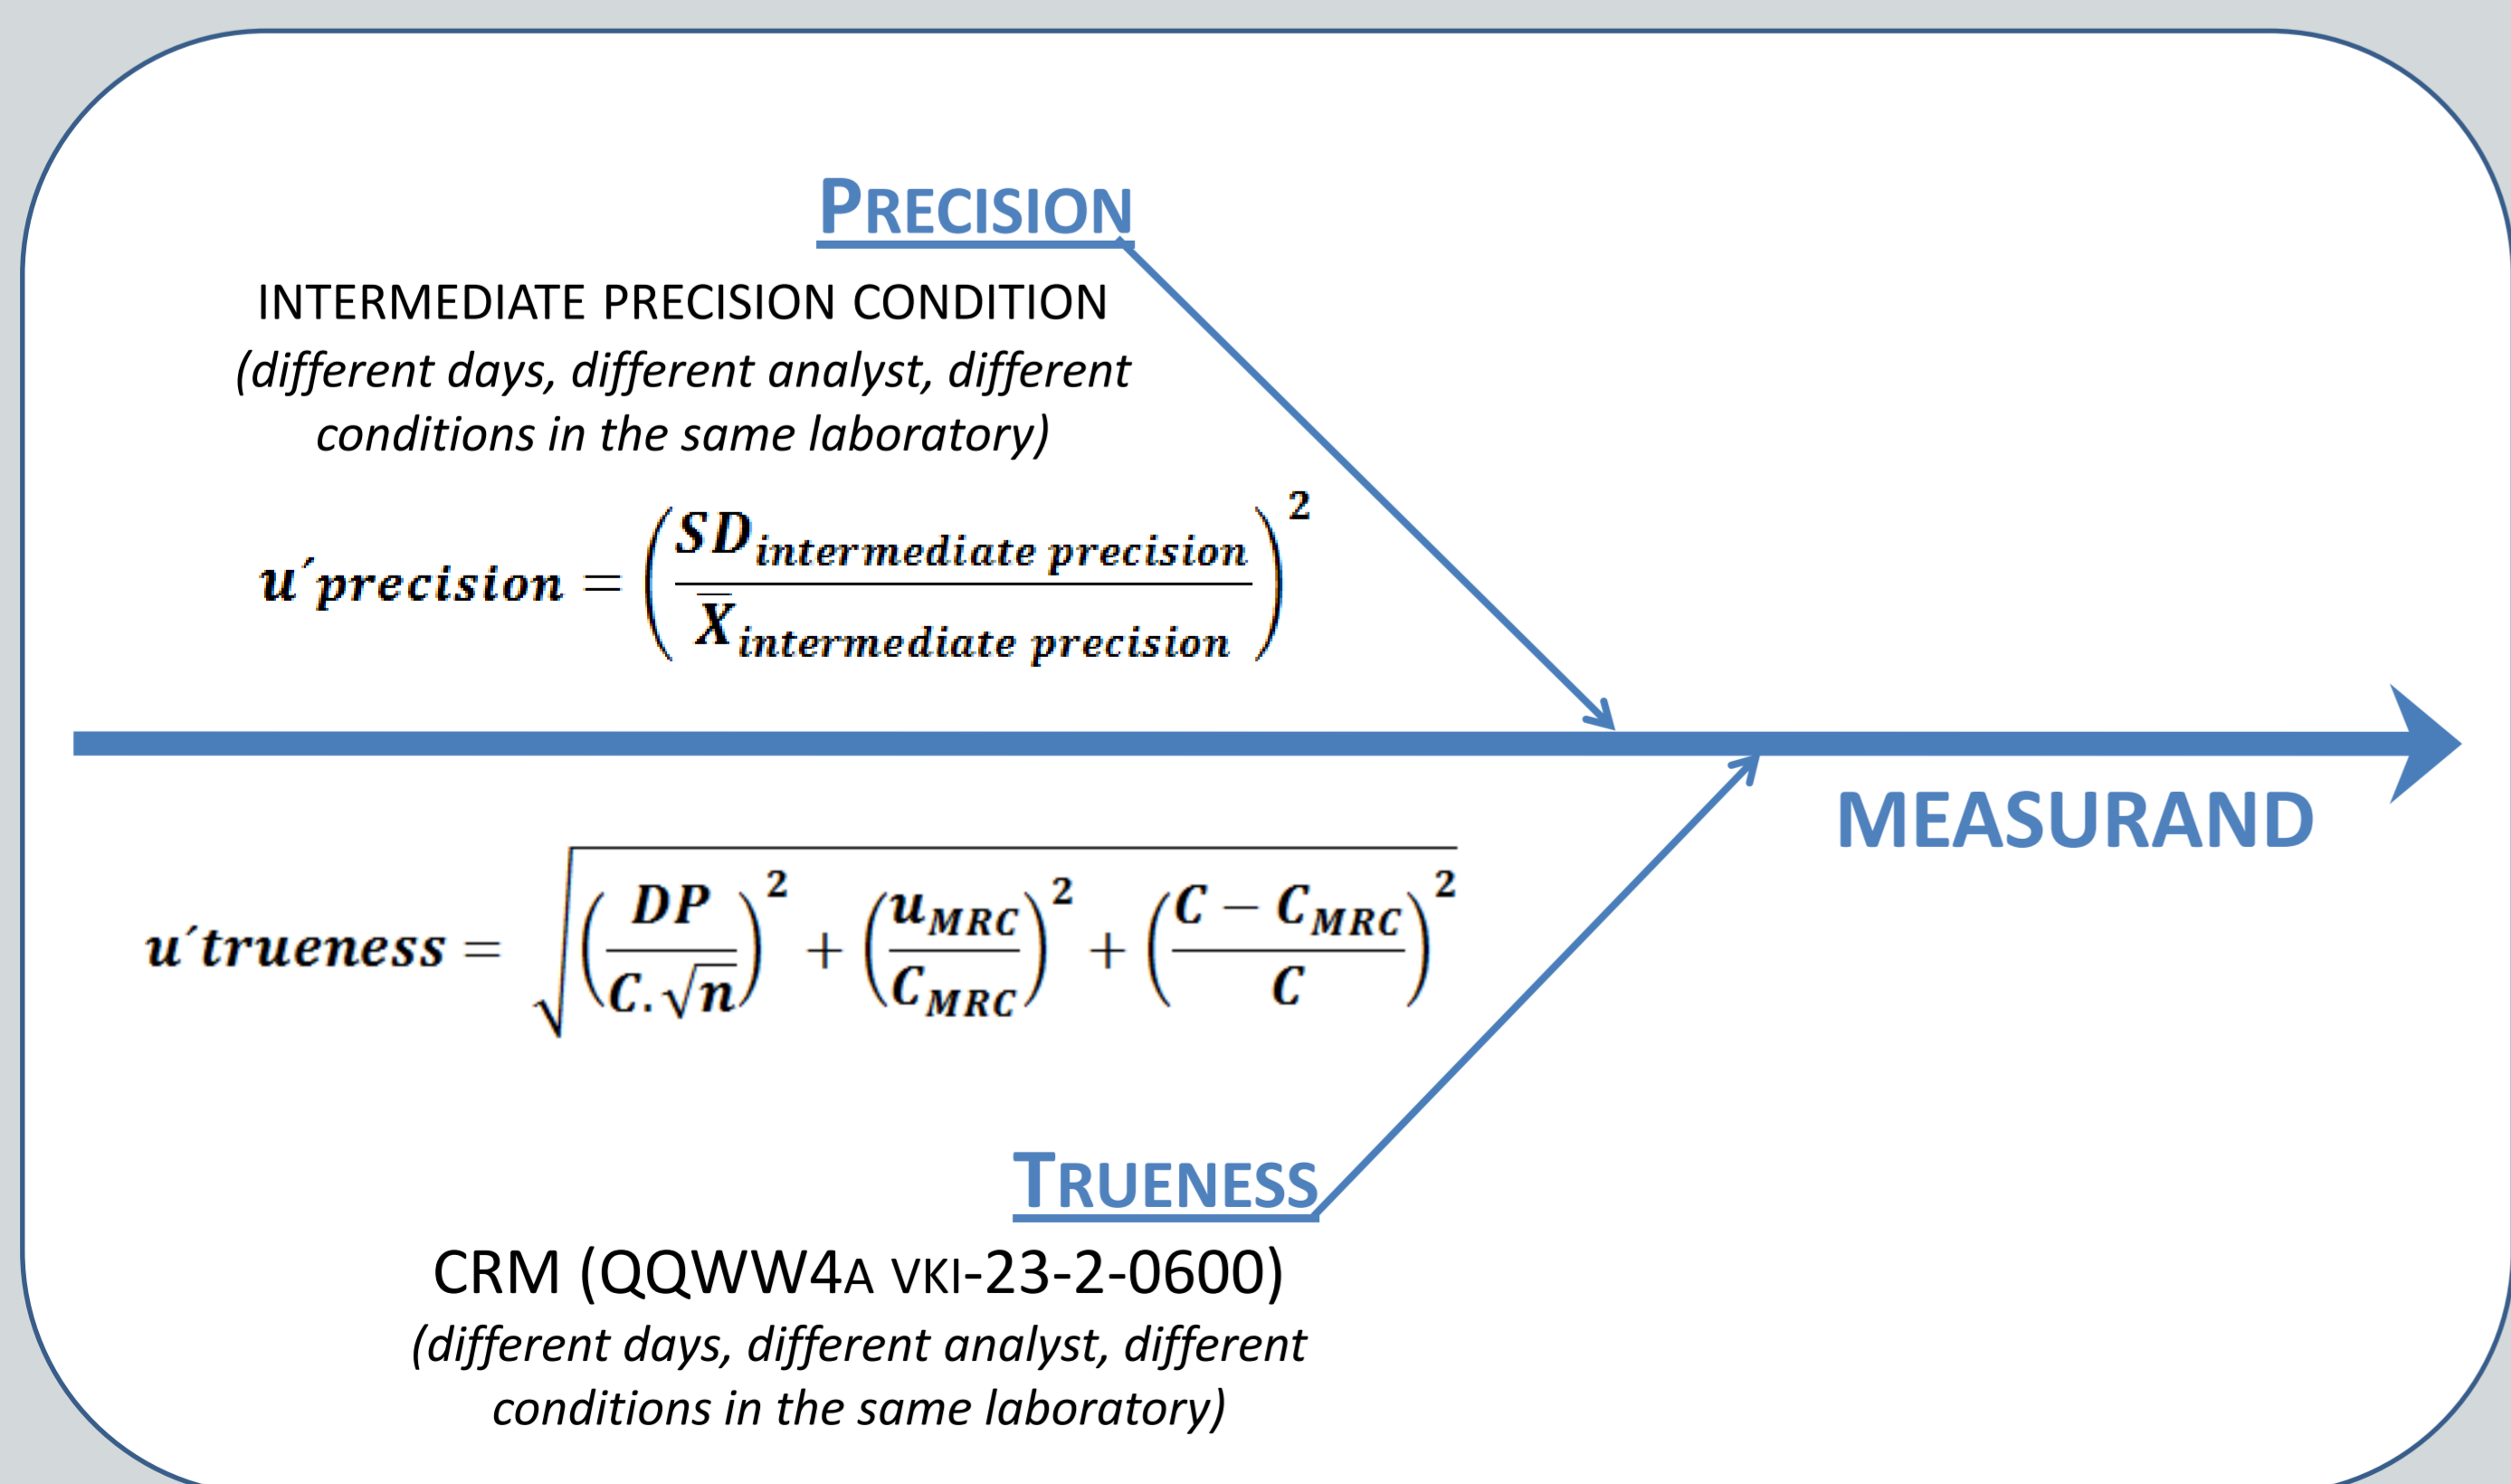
PRECISION

INTERMEDIATE PRECISION CONDITION
(different days, different analyst, different conditions in the same laboratory)

$u'precision = \left(\frac{SD_{intermediate\ precision}}{\overline{X}_{intermediate\ precision}}\right)^2$

MEASURAND

$u'trueness = \sqrt{\left(\frac{DP}{C.\sqrt{n}}\right)^2 + \left(\frac{u_{MRC}}{C_{MRC}}\right)^2 + \left(\frac{C - C_{MRC}}{C}\right)^2}$

TRUENESS

CRM (QQWW4A VKI-23-2-0600)
(different days, different analyst, different conditions in the same laboratory)